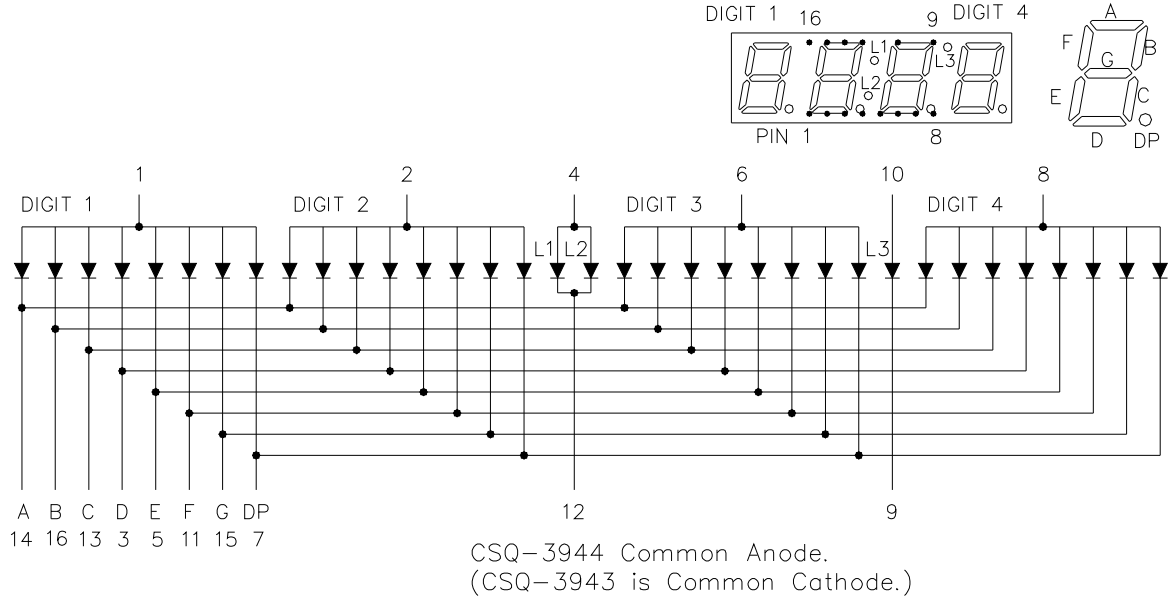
DIGIT 1 16 9 DIGIT 4

L1 L3

L2

PIN 1 8

A
F B
G
E C
D DP

1 2 4 6 10 8

DIGIT 1 DIGIT 2 DIGIT 3 DIGIT 4

L1 L2 L3

A B C D E F G DP
14 16 13 3 5 11 15 7

12

9

CSQ−3944 Common Anode.
(CSQ−3943 is Common Cathode.)